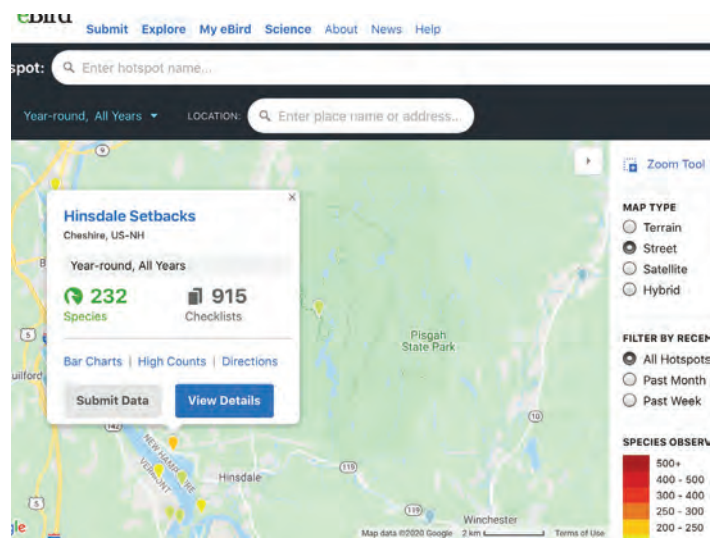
eBird Submit Explore My eBird Science About News Help

spot: Enter hotspot name...

Year-round, All Years LOCATION: Enter place name or address...

Hinsdale Setbacks
Cheshire, US-NH

Year-round, All Years

232 Species

915 Checklists

Bar Charts | High Counts | Directions

Submit Data

View Details

Zoom Tool

MAP TYPE
Terrain
Street
Satellite
Hybrid

FILTER BY RECEN
All Hotspots
Past Month
Past Week

SPECIES OBSERV
500+
400 - 500
300 - 400
250 - 300
200 - 250

9
5
142
10
119
5
uilford
B
Pisgah State Park
NEW HAMPSHIRE
VERMONT
Hinsdale
Winchester
gle
Map data ©2020 Google 2 km Terms of Use